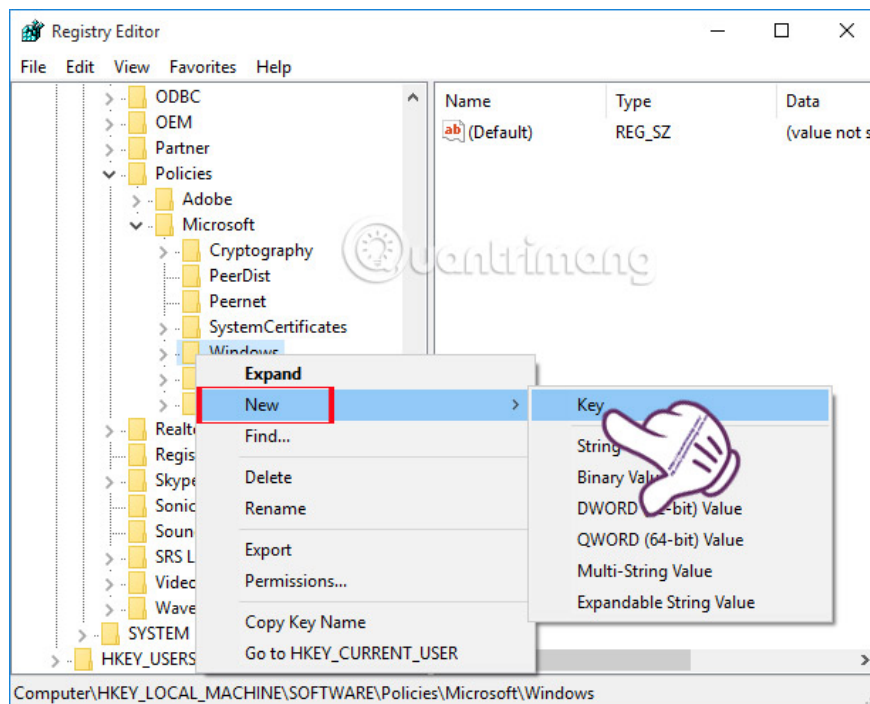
Registry Editor

File Edit View Favorites Help

ODBC
OEM
Partner
Policies
Adobe
Microsoft
Cryptography
PeerDist
Peernet
SystemCertificates
Windows
Realt
Regis
Skype
Sonic
Soun
SRS L
Vide
Wave
SYSTEM
HKEY_USERS

| Name | Type | Data |
|---|---|---|
| (Default) | REG_SZ | (value not s |

Quantrimang

Expand
New
Find...
Delete
Rename
Export
Permissions...
Copy Key Name
Go to HKEY_CURRENT_USER

Key
String
Binary Valu
DWORD (32-bit) Value
QWORD (64-bit) Value
Multi-String Value
Expandable String Value

Computer\HKEY_LOCAL_MACHINE\SOFTWARE\Policies\Microsoft\Windows